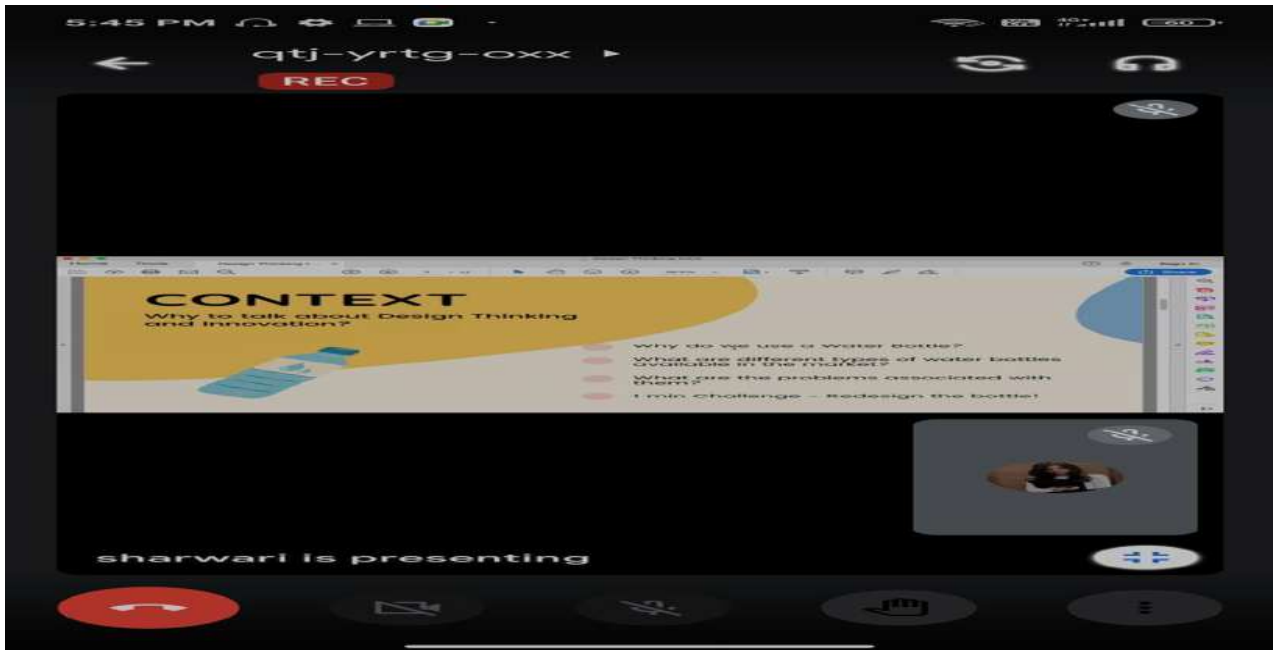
5:45 PM

qtj-yrtg-oxx

REC

CONTEXT

Why to talk about Design Thinking and Innovation?

Why do we use a water bottle?

What are different types of water bottles available in the market?

What are the problems associated with them?

1 min Challenge - Redesign the bottle!

sharwari is presenting